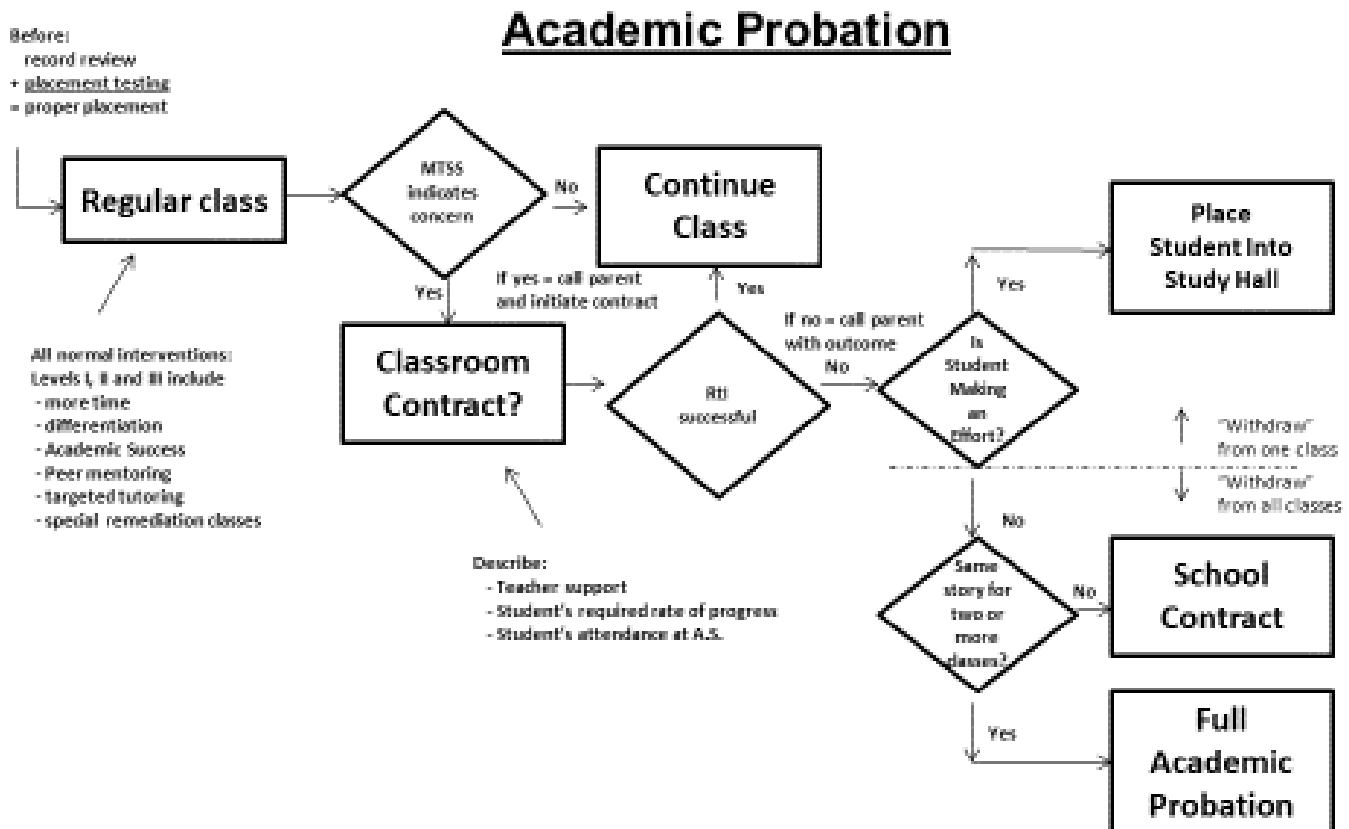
Academic Probation

Before:
record review
+ placement testing
= proper placement

Regular class

MTSS indicates concern

No

Continue Class

Yes

If yes = call parent and initiate contract

Yes

Classroom Contract?

RtI successful

If no = call parent with outcome

No

Is Student Making an Effort?

Yes

Place Student Into Study Hall

"Withdraw" from one class

"Withdraw" from all classes

No

Same story for two or more classes?

No

School Contract

Yes

Full Academic Probation

All normal interventions:
Levels I, II and III include
- more time
- differentiation
- Academic Success
- Peer mentoring
- targeted tutoring
- special remediation classes

Describe:
- Teacher support
- Student's required rate of progress
- Student's attendance at A.S.